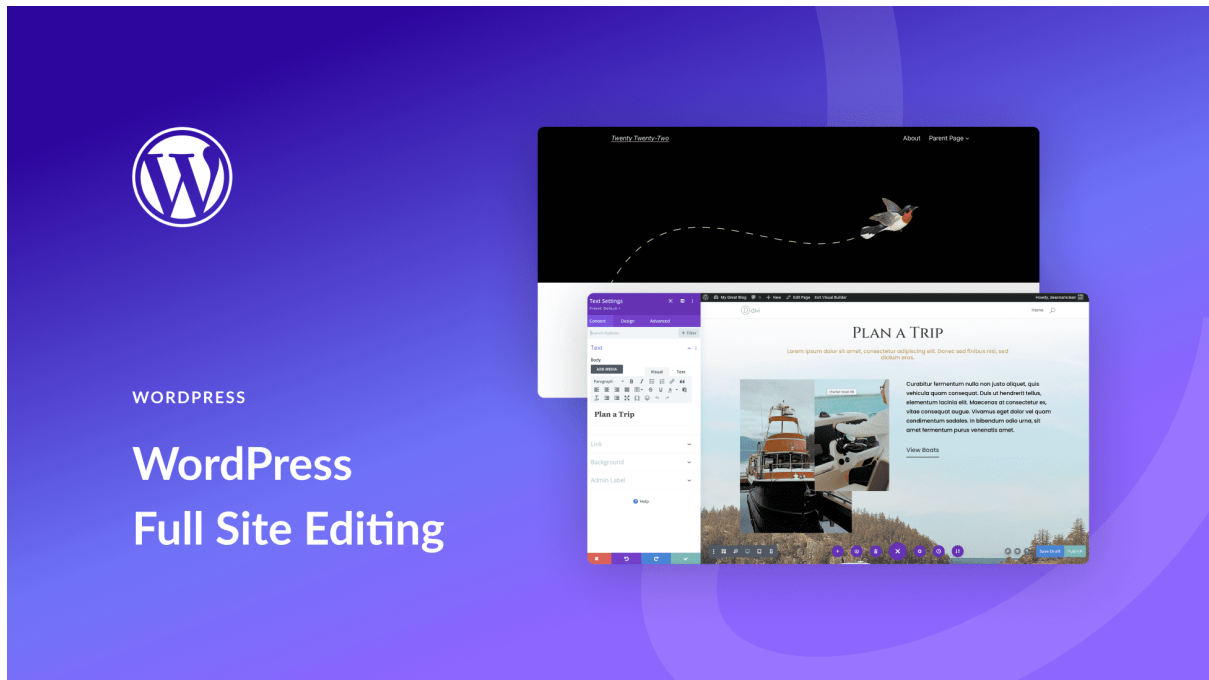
WORDPRESS

WordPress Full Site Editing

Twenty Twenty-Two

About Parent Page

Text Settings

Preset: Default

Content Design Advanced

Search Options

+ Filter

Text

Body

ADD MEDIA

Visual Text

Paragraph

Plan a Trip

Link

Background

Admin Label

Help

My Great Blog 0 + New Edit Page Exit Visual Builder

Howdy, divimarketeam

divi

Home

Plan a Trip

Lorem ipsum dolor sit amet, consectetur adipiscing elit. Donec sed finibus nisi, sed dictum eros.

Curabitur fermentum nulla non justo aliquet, quis vehicula quam consequat. Duis ut hendrerit tellus, elementum lacinia elit. Maecenas at consectetur ex, vitae consequat augue. Vivamus eget dolor vel quam condimentum sodales. In bibendum odio urna, sit amet fermentum purus venenatis amet.

View Boats

Save Draft Publish